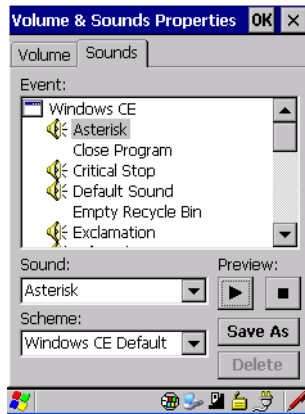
Volume & Sounds Properties OK ×

Volume Sounds

Event:

Windows CE
Asterisk
Close Program
Critical Stop
Default Sound
Empty Recycle Bin
Exclamation

Sound:
Asterisk

Preview:

Scheme:
Windows CE Default

Save As

Delete